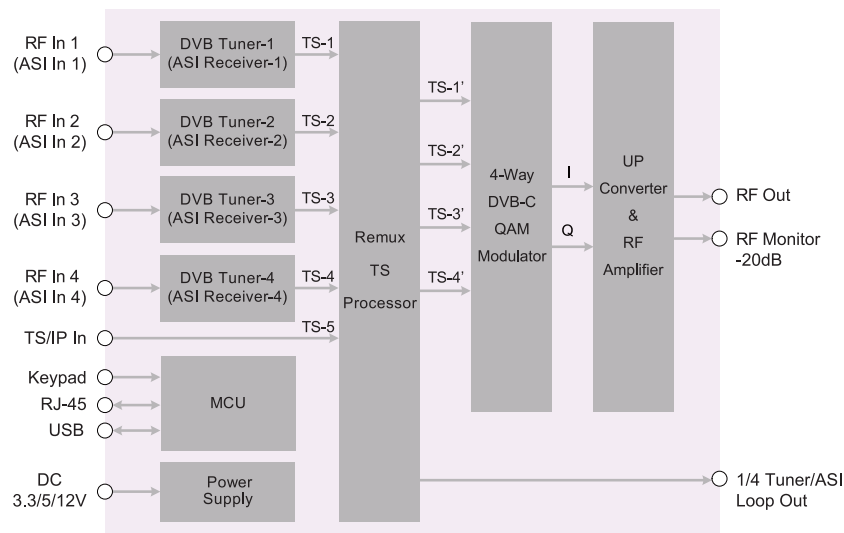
RF In 1 (ASI In 1)

DVB Tuner-1 (ASI Receiver-1)

TS-1

RF In 2 (ASI In 2)

DVB Tuner-2 (ASI Receiver-2)

TS-2

RF In 3 (ASI In 3)

DVB Tuner-3 (ASI Receiver-3)

TS-3

RF In 4 (ASI In 4)

DVB Tuner-4 (ASI Receiver-4)

TS-4

TS/IP In

TS-5

Keypad

RJ-45

USB

MCU

DC 3.3/5/12V

Power Supply

Remux TS Processor

TS-1'

TS-2'

TS-3'

TS-4'

4-Way DVB-C QAM Modulator

I

Q

UP Converter & RF Amplifier

RF Out

RF Monitor -20dB

1/4 Tuner/ASI Loop Out